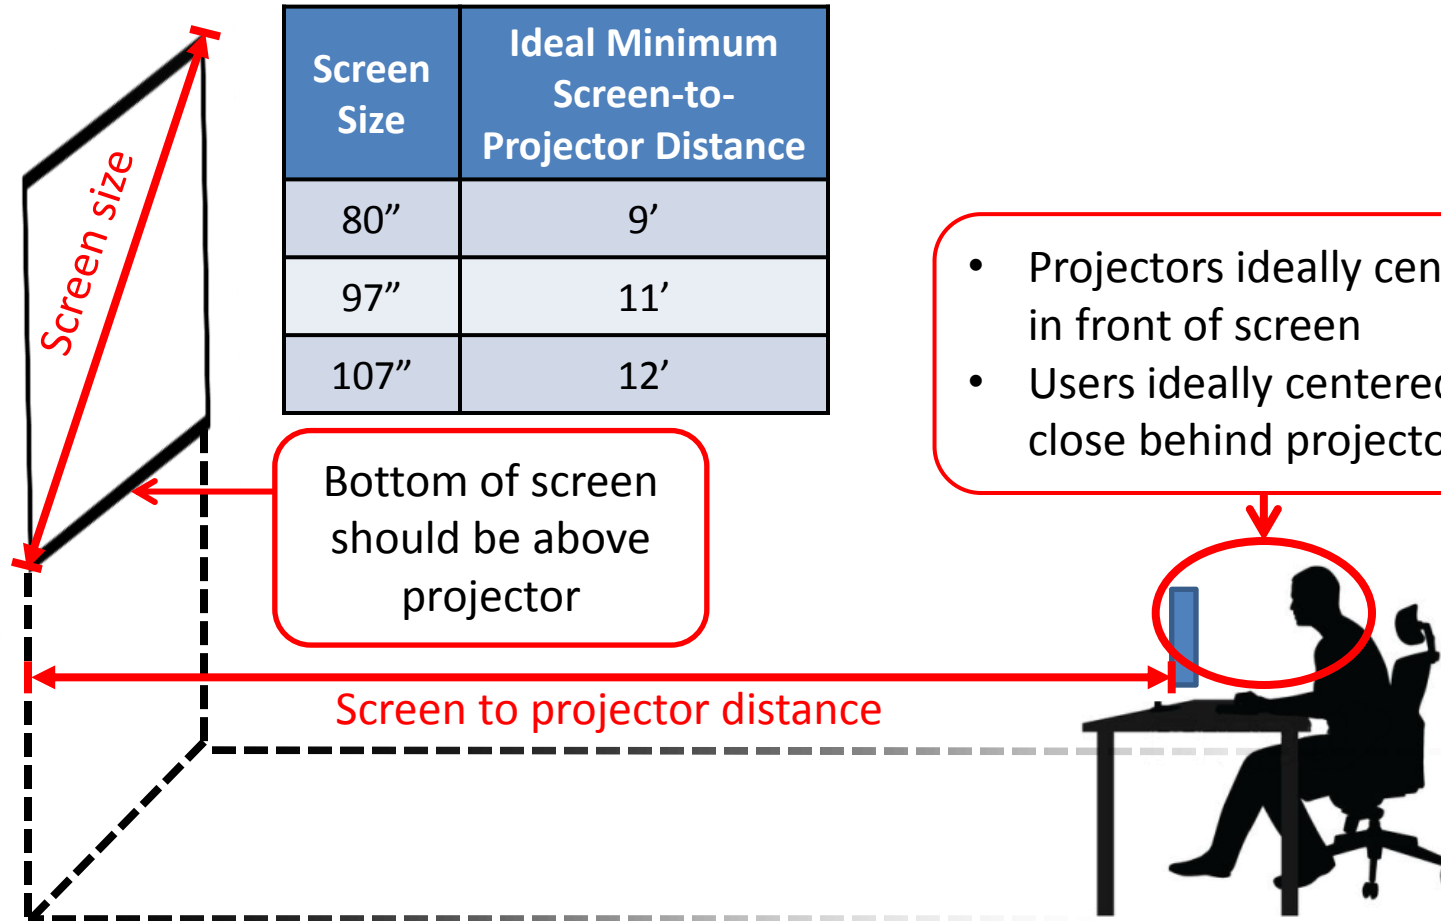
Screen size

| Screen Size | Ideal Minimum Screen-to-Projector Distance |
|---|---|
| 80” | 9’ |
| 97” | 11’ |
| 107” | 12’ |

- Projectors ideally cen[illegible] in front of screen
- Users ideally centere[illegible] close behind project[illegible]

Bottom of screen should be above projector

Screen to projector distance